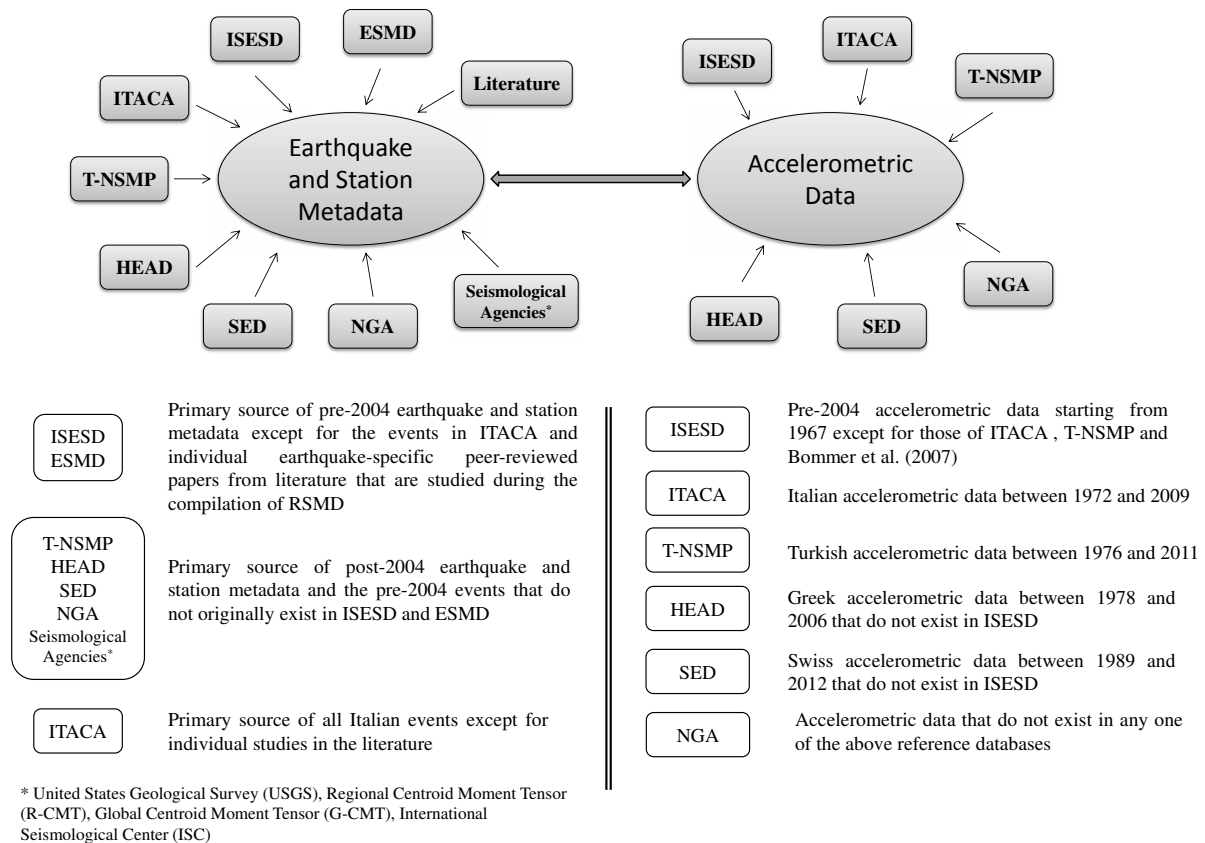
ISESD

ESMD

Literature

ITACA

T-NSMP

Earthquake and Station Metadata

HEAD

SED

NGA

Seismological Agencies*

ISESD

ITACA

T-NSMP

Accelerometric Data

NGA

HEAD

SED

ISESD
ESMD

Primary source of pre-2004 earthquake and station metadata except for the events in ITACA and individual earthquake-specific peer-reviewed papers from literature that are studied during the compilation of RSMD

T-NSMP
HEAD
SED
NGA
Seismological Agencies*

Primary source of post-2004 earthquake and station metadata and the pre-2004 events that do not originally exist in ISESD and ESMD

ITACA

Primary source of all Italian events except for individual studies in the literature

* United States Geological Survey (USGS), Regional Centroid Moment Tensor (R-CMT), Global Centroid Moment Tensor (G-CMT), International Seismological Center (ISC)

ISESD

Pre-2004 accelerometric data starting from 1967 except for those of ITACA , T-NSMP and Bommer et al. (2007)

ITACA

Italian accelerometric data between 1972 and 2009

T-NSMP

Turkish accelerometric data between 1976 and 2011

HEAD

Greek accelerometric data between 1978 and 2006 that do not exist in ISESD

SED

Swiss accelerometric data between 1989 and 2012 that do not exist in ISESD

NGA

Accelerometric data that do not exist in any one of the above reference databases